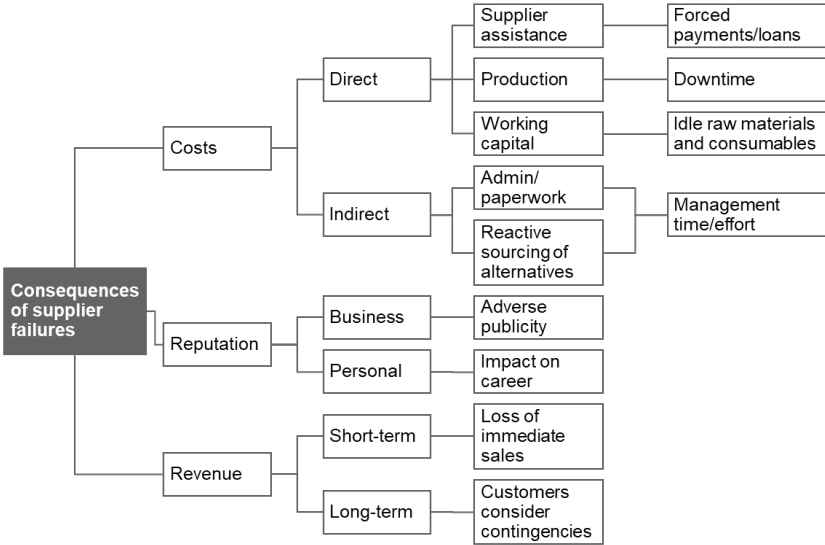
Consequences of supplier failures

Costs

Direct

Supplier assistance

Forced payments/loans

Production

Downtime

Working capital

Idle raw materials and consumables

Indirect

Admin/ paperwork

Reactive sourcing of alternatives

Management time/effort

Reputation

Business

Adverse publicity

Personal

Impact on career

Revenue

Short-term

Loss of immediate sales

Long-term

Customers consider contingencies